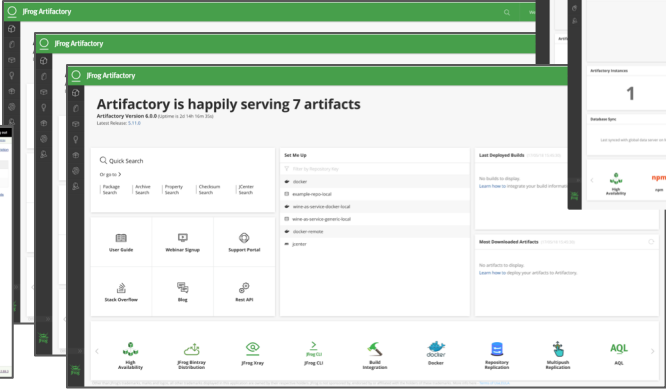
JFrog Artifactory

JFrog Artifactory

JFrog Artifactory

Artifactory is happily serving 7 artifacts

Artifactory Version 6.0.0 (Uptime is 2d 14h 16m 20s)

Latest Release: 5.11.0

Quick Search

Or go to

Package Search | Archive Search | Property Search | Checksum Search | JCenter Search

Set Me Up

Filter by Repository Key

docker

example-repo-local

wire-as-service-docker-local

wire-as-service-generic-local

docker-remote

jcenter

Last Deployed Builds

No builds to display.

Learn how to integrate your build information

Most Downloaded Artifacts

No artifacts to display.

Learn how to deploy your artifacts to Artifactory

User Guide

Webinar Signup

Support Portal

Stack Overflow

Blog

Rest API

High Availability

JFrog Bintray Distribution

JFrog Xray

JFrog CLI

Build Integration

Docker

Repository Replication

Multipush Replication

AQL

Artifactory Instances

1

Database Sync

High Availability

npm